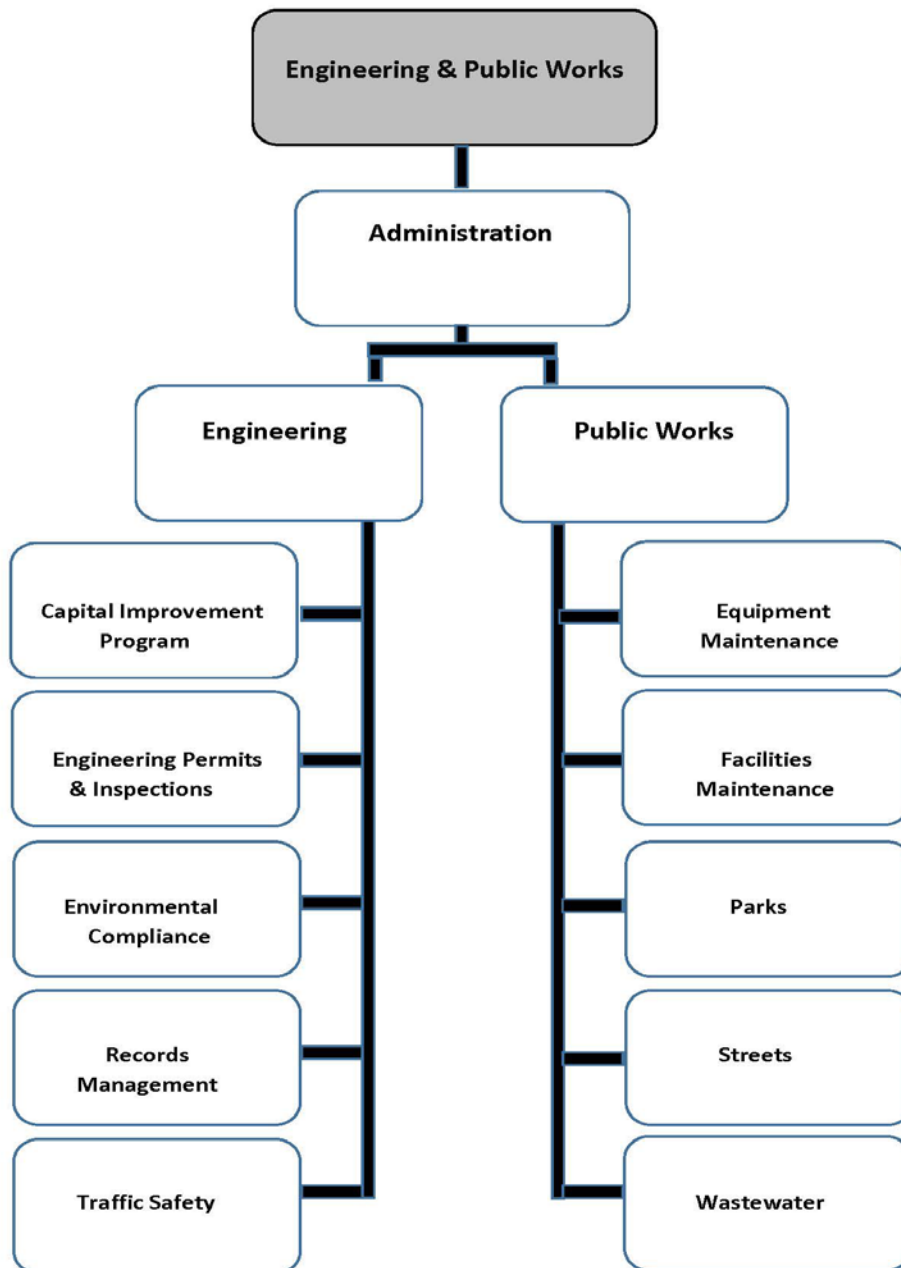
Engineering & Public Works

Administration

Engineering

Public Works

Capital Improvement Program

Engineering Permits & Inspections

Environmental Compliance

Records Management

Traffic Safety

Equipment Maintenance

Facilities Maintenance

Parks

Streets

Wastewater